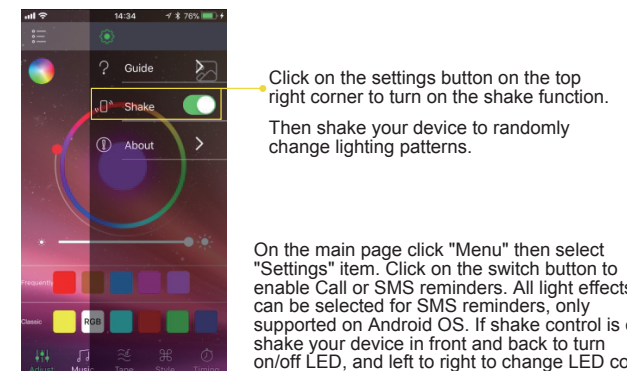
14:34
76%
Guide
Shake
About
Frequently
Classic
RGB
Adjust Music Tape Style Timing

Click on the settings button on the top right corner to turn on the shake function.

Then shake your device to randomly change lighting patterns.

On the main page click "Menu" then select "Settings" item. Click on the switch button to enable Call or SMS reminders. All light effects can be selected for SMS reminders, only supported on Android OS. If shake control is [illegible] shake your device in front and back to turn on/off LED, and left to right to change LED co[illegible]